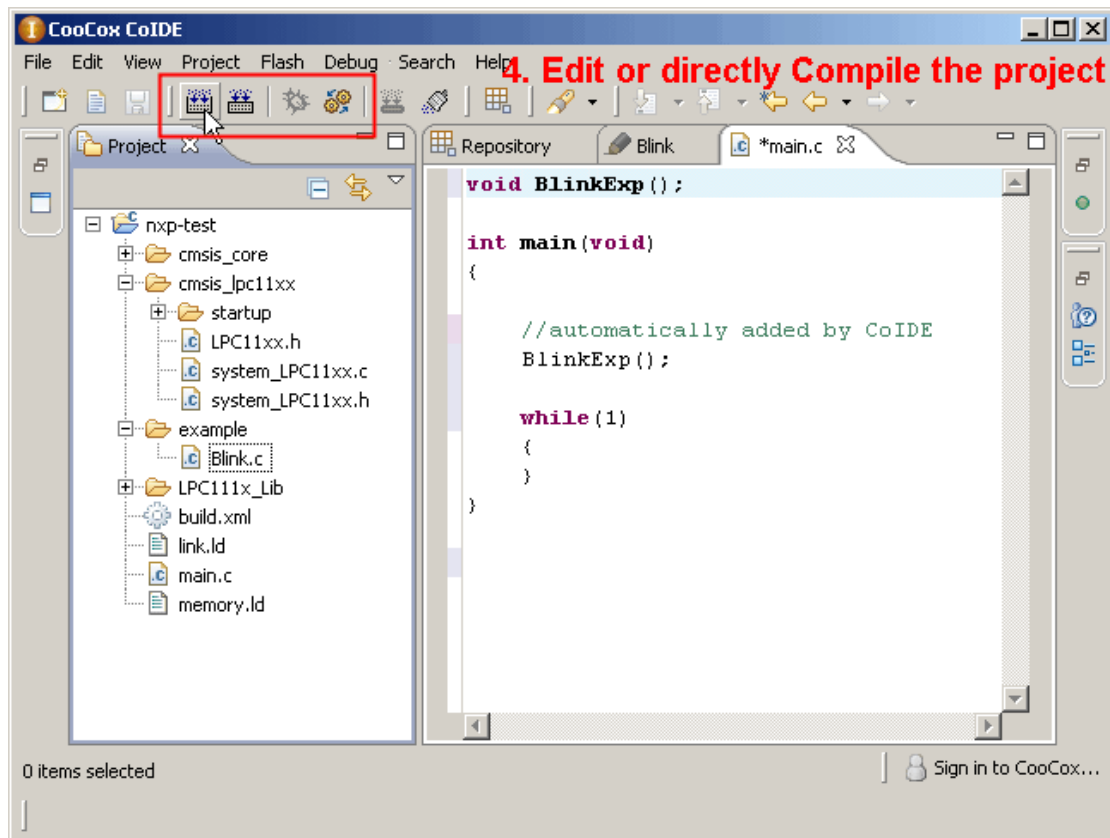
CooCox CoIDE

File Edit View Project Flash Debug Search Help

4. Edit or directly Compile the project

Project

nxp-test
cmsis_core
cmsis_lpc11xx
startup
LPC11xx.h
system_LPC11xx.c
system_LPC11xx.h
example
Blink.c
LPC111x_Lib
build.xml
link.ld
main.c
memory.ld

Repository
Blink
*main.c

void BlinkExp();

int main(void)
{

    //automatically added by CoIDE
    BlinkExp();

    while(1)
    {
    }
}

0 items selected

Sign in to CooCox...